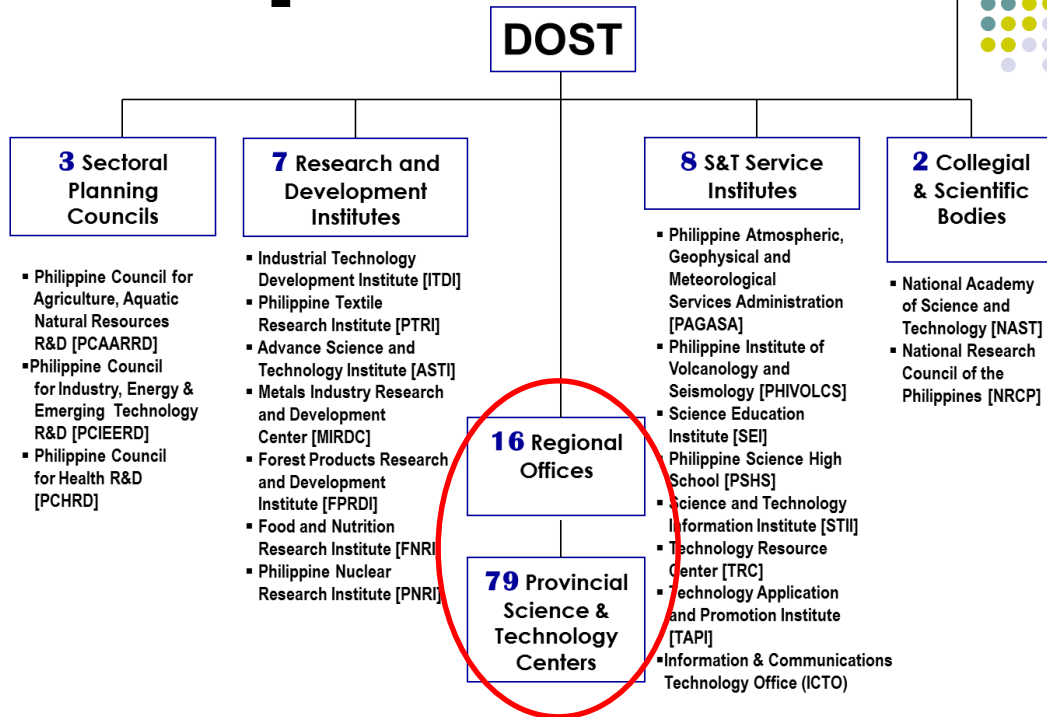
DOST

3 Sectoral Planning Councils

- Philippine Council for Agriculture, Aquatic Natural Resources R&D [PCAARRD]
- Philippine Council for Industry, Energy & Emerging Technology R&D [PCIEERD]
- Philippine Council for Health R&D [PCHRD]

7 Research and Development Institutes

- Industrial Technology Development Institute [ITDI]
- Philippine Textile Research Institute [PTRI]
- Advance Science and Technology Institute [ASTI]
- Metals Industry Research and Development Center [MIRDC]
- Forest Products Research and Development Institute [FPRDI]
- Food and Nutrition Research Institute [FNRI]
- Philippine Nuclear Research Institute [PNRI]

16 Regional Offices

79 Provincial Science & Technology Centers

8 S&T Service Institutes

- Philippine Atmospheric, Geophysical and Meteorological Services Administration [PAGASA]
- Philippine Institute of Volcanology and Seismology [PHIVOLCS]
- Science Education Institute [SEI]
- Philippine Science High School [PSHS]
- Science and Technology Information Institute [STII]
- Technology Resource Center [TRC]
- Technology Application and Promotion Institute [TAPI]
- Information & Communications Technology Office (ICTO)

2 Collegial & Scientific Bodies

- National Academy of Science and Technology [NAST]
- National Research Council of the Philippines [NRCP]